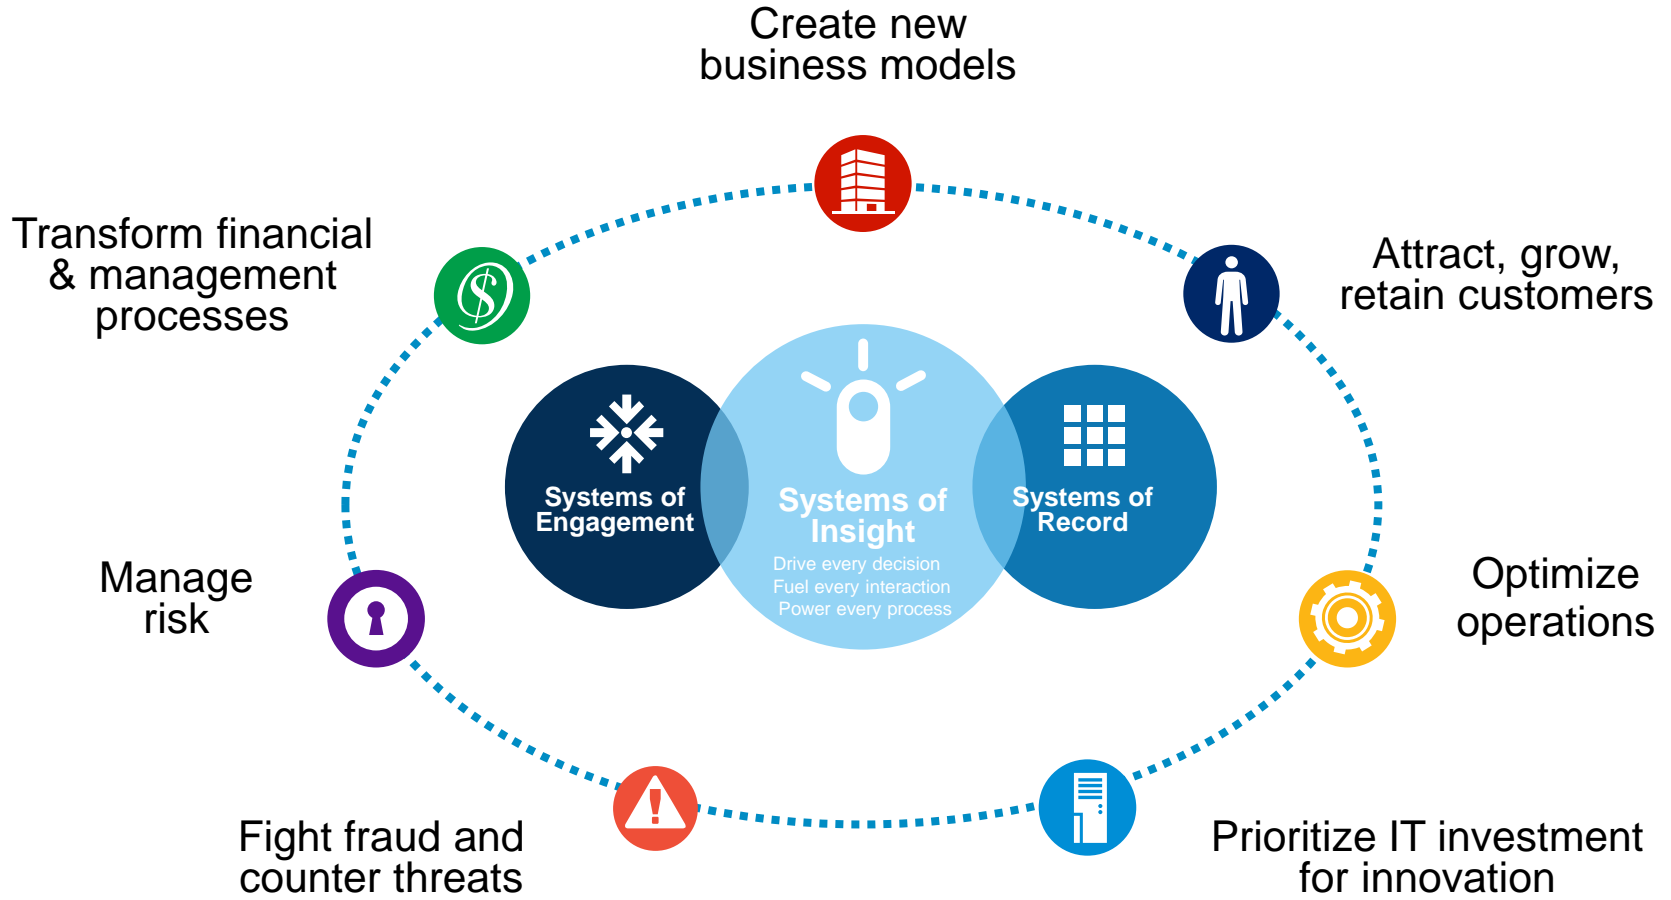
Create new business models

Transform financial & management processes

Attract, grow, retain customers

Systems of Engagement

Systems of Insight

Drive every decision
Fuel every interaction
Power every process

Systems of Record

Manage risk

Optimize operations

Fight fraud and counter threats

Prioritize IT investment for innovation